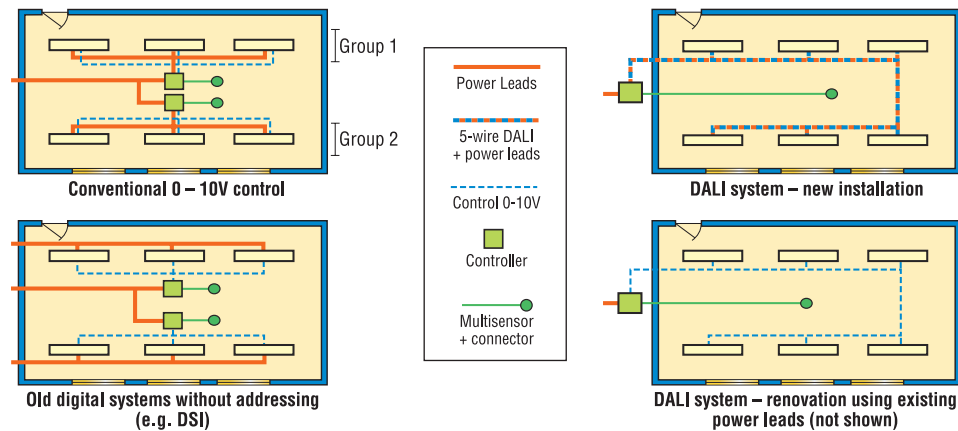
Group 1

Group 2

Conventional 0 – 10V control

Old digital systems without addressing (e.g. DSI)

Power Leads

5-wire DALI + power leads

Control 0-10V

Controller

Multisensor + connector

DALI system – new installation

DALI system – renovation using existing power leads (not shown)